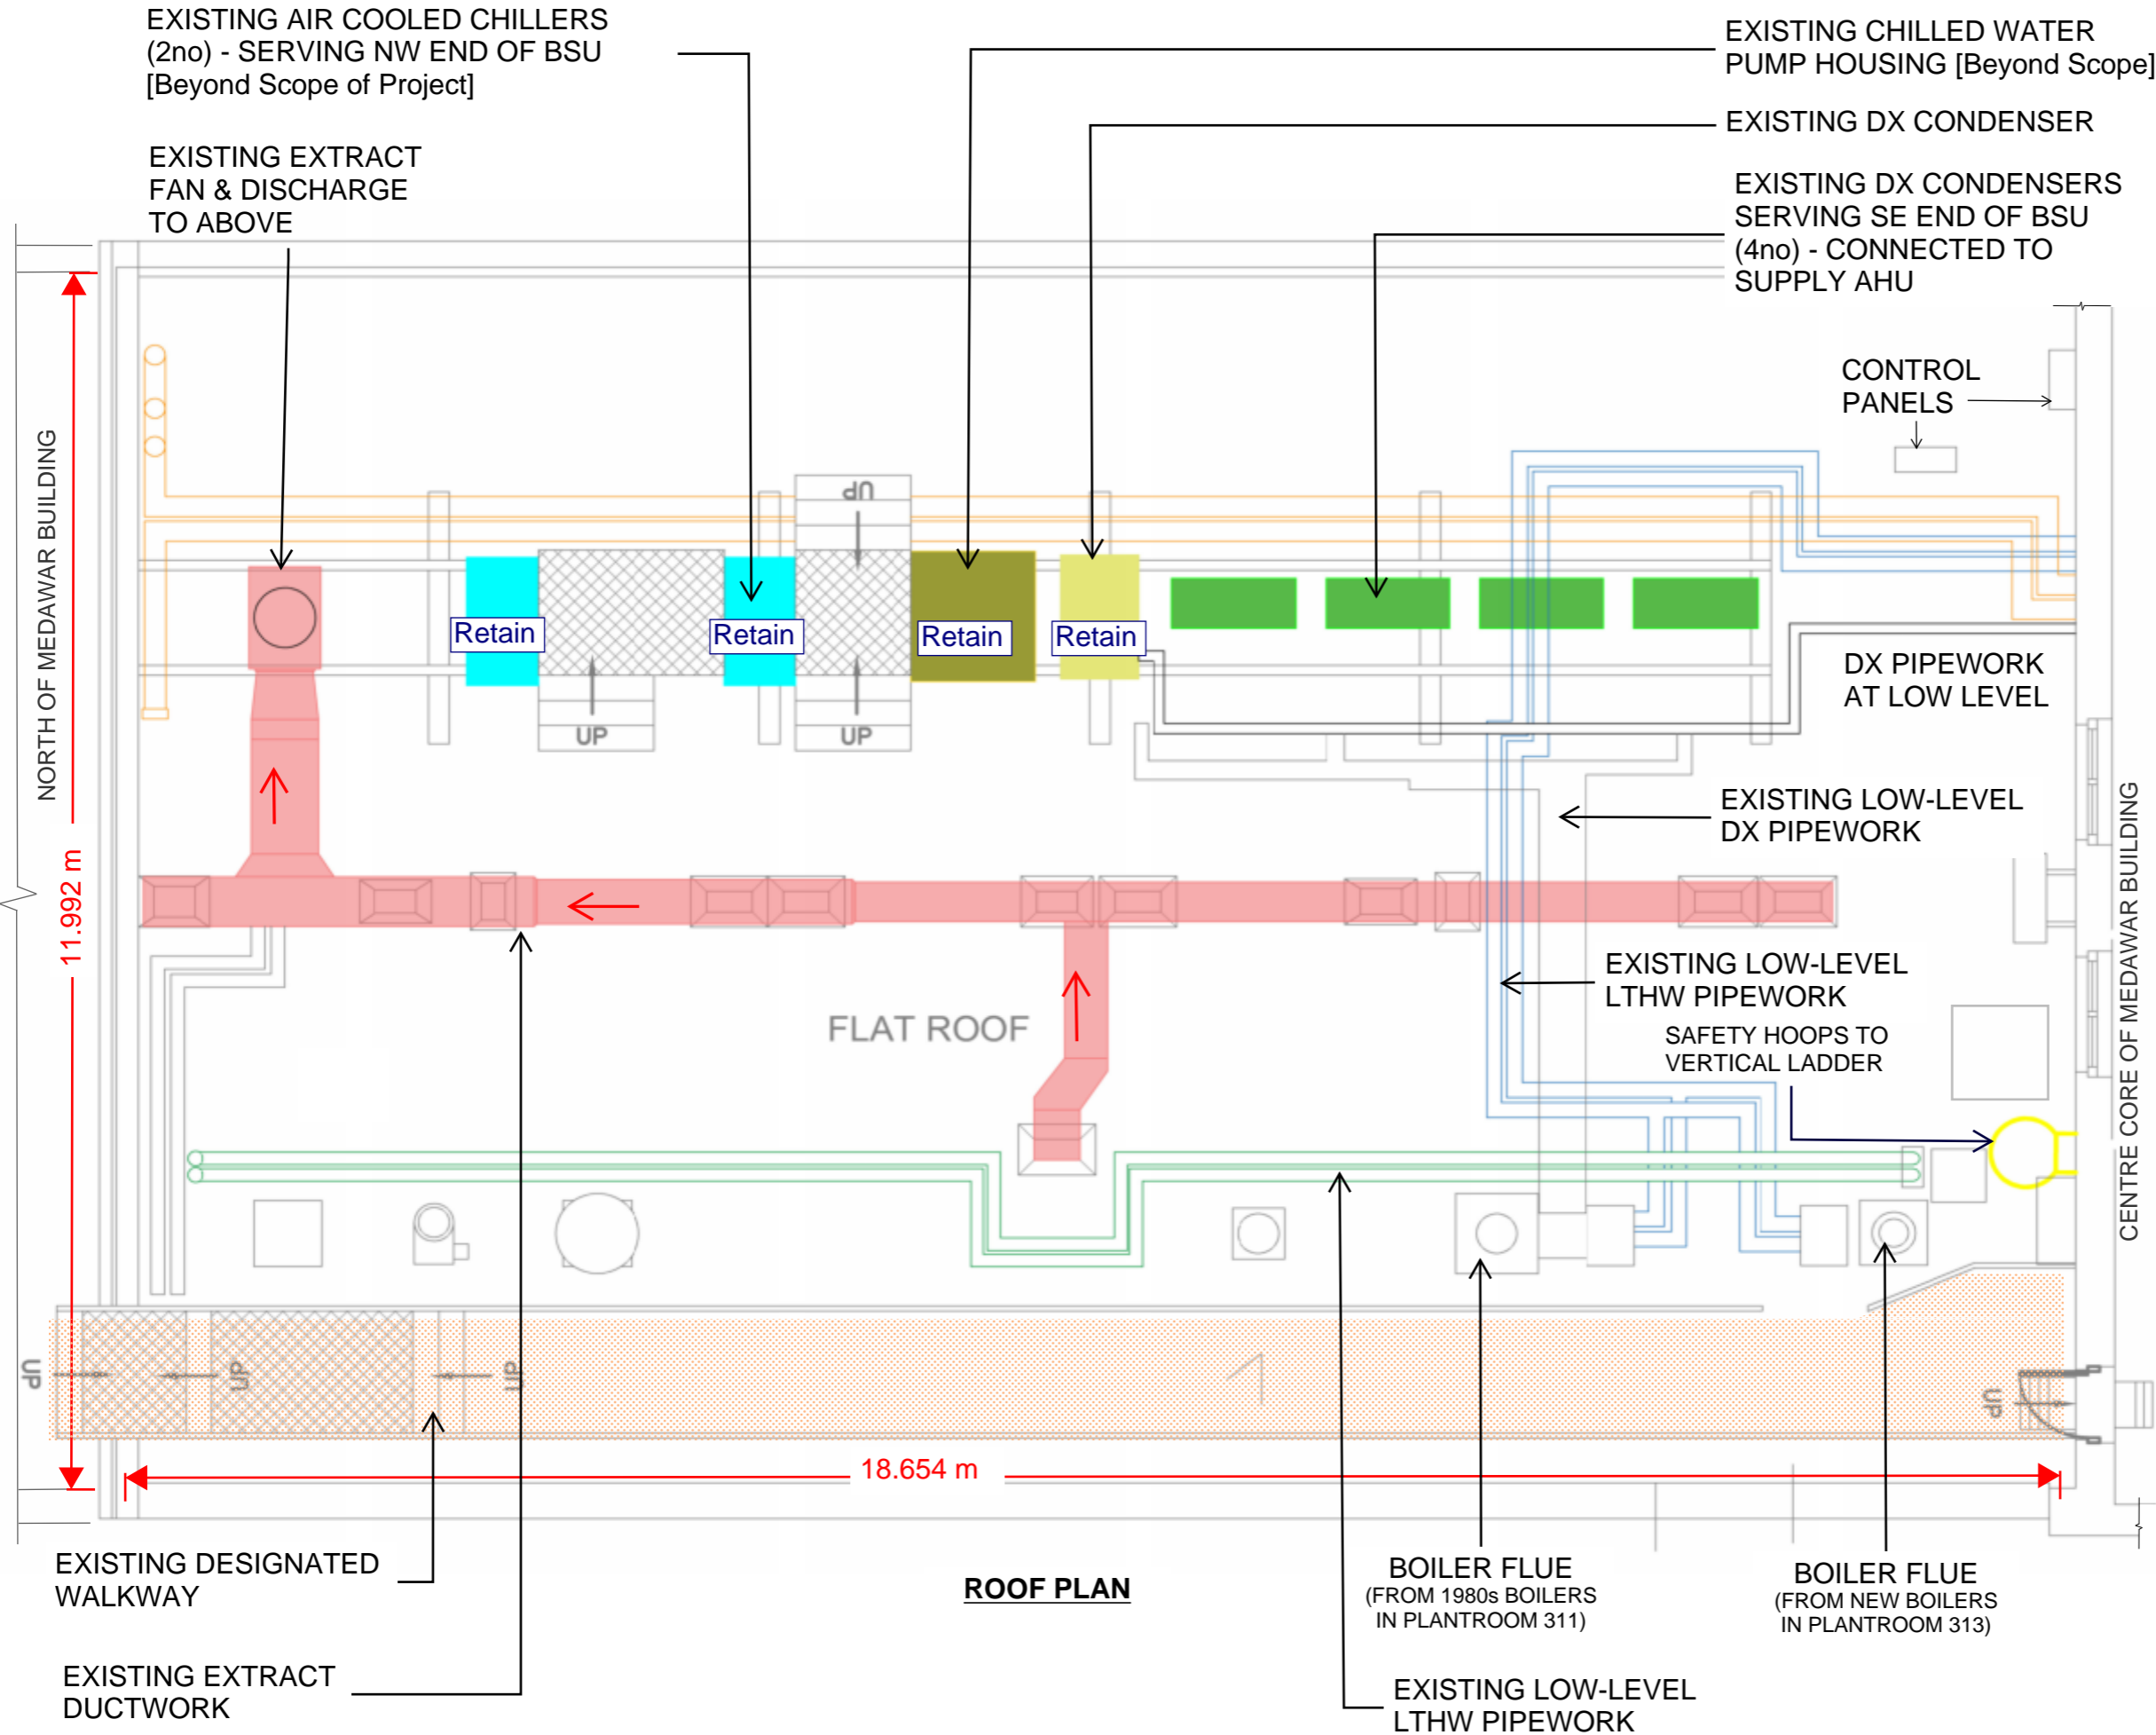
EXISTING AIR COOLED CHILLERS (2no) - SERVING NW END OF BSU [Beyond Scope of Project]

EXISTING CHILLED WATER PUMP HOUSING [Beyond Scope]

EXISTING DX CONDENSER

EXISTING DX CONDENSERS SERVING SE END OF BSU (4no) - CONNECTED TO SUPPLY AHU

EXISTING EXTRACT FAN & DISCHARGE TO ABOVE

CONTROL PANELS

UP

Retain

Retain

Retain

Retain

UP

UP

DX PIPEWORK AT LOW LEVEL

NORTH OF MEDAWAR BUILDING

11.992 m

EXISTING LOW-LEVEL DX PIPEWORK

EXISTING LOW-LEVEL LTHW PIPEWORK

SAFETY HOOPS TO VERTICAL LADDER

FLAT ROOF

CENTRE CORE OF MEDAWAR BUILDING

UP

UP

UP

UP

18.654 m

EXISTING DESIGNATED WALKWAY

ROOF PLAN

BOILER FLUE (FROM 1980s BOILERS IN PLANTROOM 311)

BOILER FLUE (FROM NEW BOILERS IN PLANTROOM 313)

EXISTING EXTRACT DUCTWORK

EXISTING LOW-LEVEL LTHW PIPEWORK